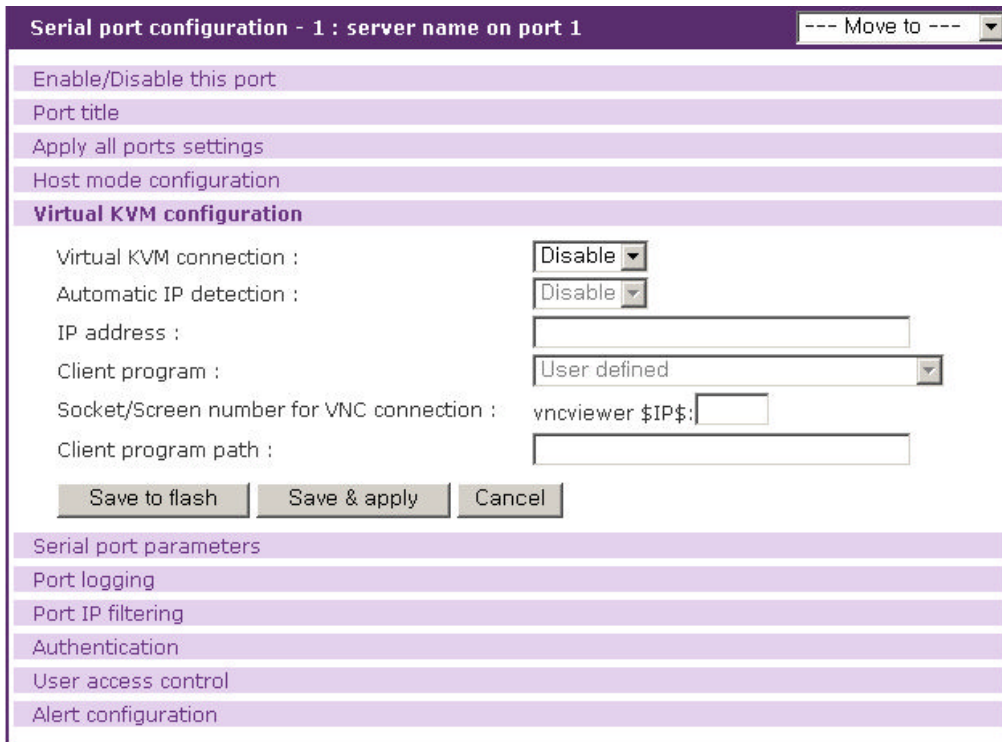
Serial port configuration - 1 : server name on port 1

--- Move to ---

Enable/Disable this port

Port title

Apply all ports settings

Host mode configuration

Virtual KVM configuration

Virtual KVM connection : Disable

Automatic IP detection : Disable

IP address :

Client program : User defined

Socket/Screen number for VNC connection : vncviewer \$IP\$:

Client program path :

Save to flash

Save & apply

Cancel

Serial port parameters

Port logging

Port IP filtering

Authentication

User access control

Alert configuration